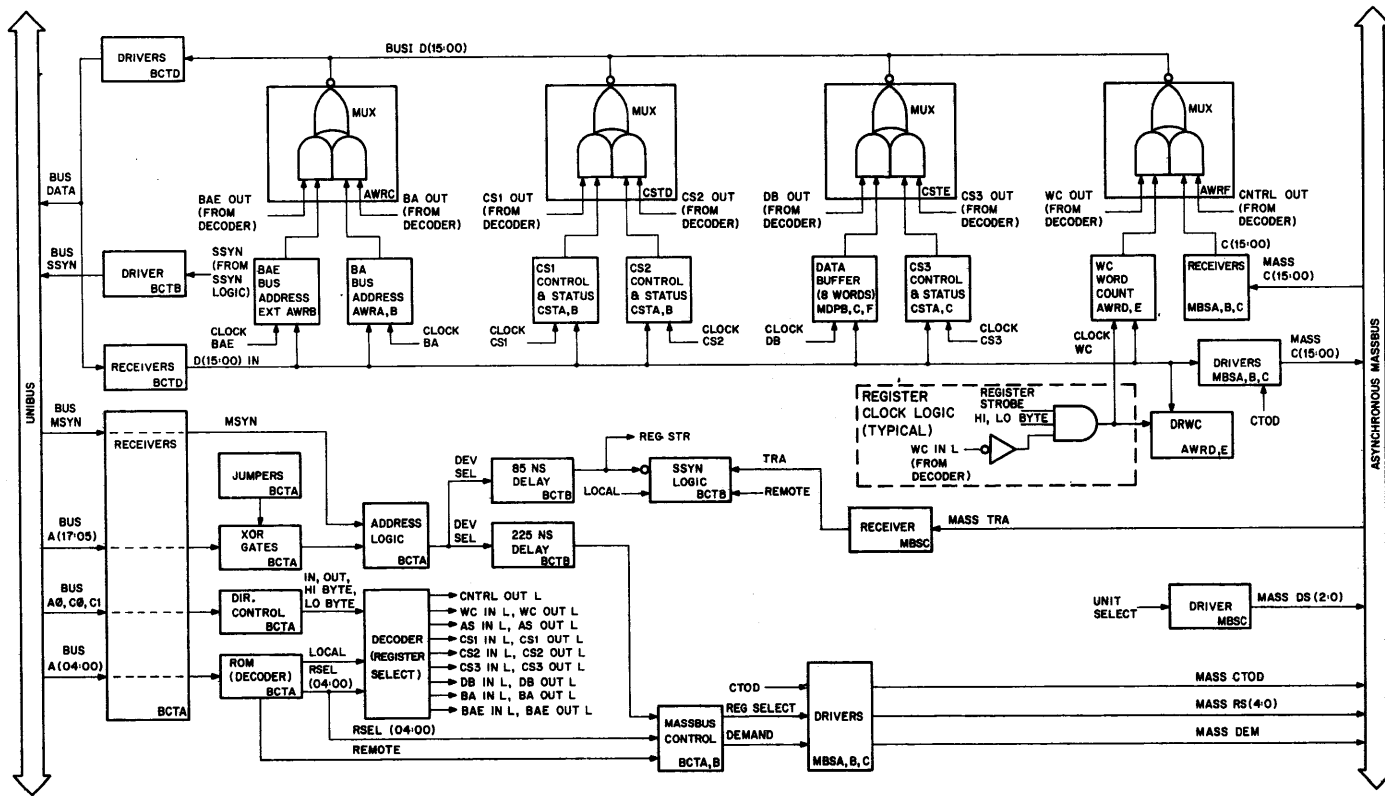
UNIBUS

ASYNCHRONOUS MASSBUS

DRIVERS BCTD

BUSI D(15:00)

MUX

MUX

MUX

MUX

BUS DATA

BAE OUT (FROM DECODER)

AWRC

BA OUT (FROM DECODER)

CS1 OUT (FROM DECODER)

CSTD

CS2 OUT (FROM DECODER)

DB OUT (FROM DECODER)

CSTE

CS3 OUT (FROM DECODER)

WC OUT (FROM DECODER)

AWRF

CNTRL OUT (FROM DECODER)

BUS SSYN

DRIVER BCTB

SSYN (FROM SSYN LOGIC)

BAE BUS ADDRESS EXT AWRB

BA BUS ADDRESS AWRA, B

CS1 CONTROL & STATUS CSTA, B

CS2 CONTROL & STATUS CSTA, B

DATA BUFFER (8 WORDS) MDPB, C, F

CS3 CONTROL & STATUS CSTA, C

WC WORD COUNT AWRD, E

C(15:00)

RECEIVERS MBSA, B, C

MASS C(15:00)

CLOCK BAE

CLOCK BA

CLOCK CS1

CLOCK CS2

CLOCK DB

CLOCK CS3

CLOCK WC

MASS C(15:00)

RECEIVERS BCTD

D(15:00) IN

DRIVERS MBSA, B, C

CTOD

REGISTER CLOCK LOGIC (TYPICAL)

REGISTER STROBE HI, LO BYTE

WC IN L (FROM DECODER)

DRWC AWRD, E

BUS MSYN

RECEIVERS

MSYN

REG STR

DEV SEL

85 NS DELAY BCTB

LOCAL

SSYN LOGIC BCTB

TRA

REMOTE

JUMPERS BCTA

BUS A(17:05)

XOR GATES BCTA

ADDRESS LOGIC BCTA

DEV SEL

225 NS DELAY BCTB

RECEIVER MBSC

MASS TRA

BUS A0, C0, C1

DIR. CONTROL BCTA

IN, OUT, HI BYTE, LO BYTE

DECODER (REGISTER SELECT)

CNTRL OUT L

WC IN L, WC OUT L

AS IN L, AS OUT L

CS1 IN L, CS1 OUT L

CS2 IN L, CS2 OUT L

CS3 IN L, CS3 OUT L

DB IN L, DB OUT L

BA IN L, BA OUT L

BAE IN L, BAE OUT L

UNIT SELECT

DRIVER MBSC

MASS DS (2:0)

BUS A(04:00)

ROM (DECODER) BCTA

LOCAL

RSEL (04:00)

BCTA

RSEL (04:00)

REMOTE

CTOD

MASSBUS CONTROL BCTA, B

REG SELECT

DEMAND

DRIVERS MBSA, B, C

MASS CTOD

MASS RS(4:0)

MASS DEM